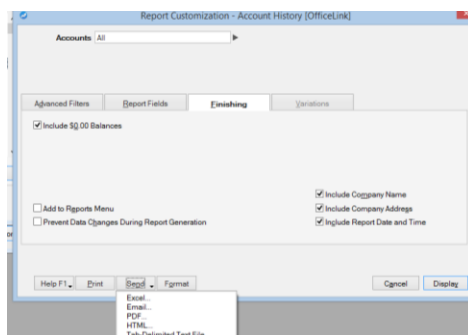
Report Customization - Account History [OfficeLink]

Accounts All

Advanced Filters
Report Fields
Finishing
Variations

Include $0.00 Balances

Add to Reports Menu
Prevent Data Changes During Report Generation

Include Company Name
Include Company Address
Include Report Date and Time

Help F1
Print
Send
Format
Cancel
Display

Excel...
Email...
PDF...
HTML...
Tab-Delimited Text File